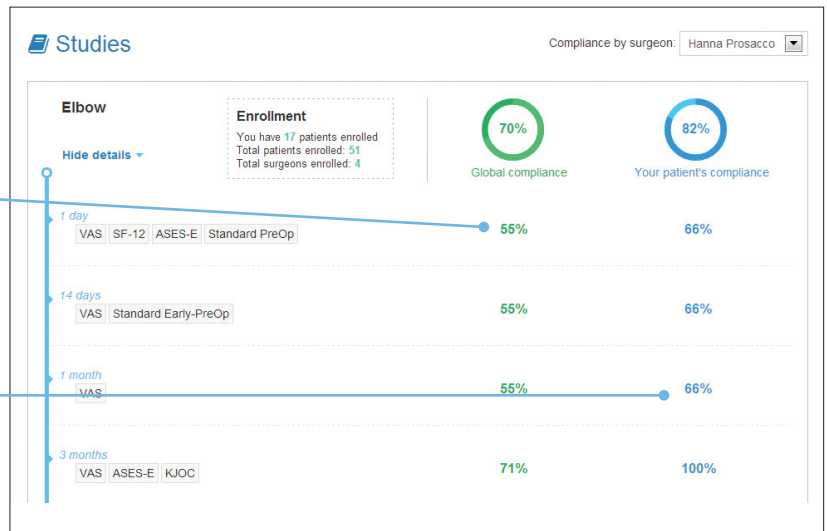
Studies

Compliance by surgeon: Hanna Prosacco

Elbow

Hide details

Enrollment
You have 17 patients enrolled
Total patients enrolled: 51
Total surgeons enrolled: 4

70%
Global compliance

82%
Your patient's compliance

1 day
VAS SF-12 ASES-E Standard PreOp
55% 66%

14 days
VAS Standard Early-PreOp
55% 66%

1 month
VAS
55% 66%

3 months
VAS ASES-E KJOC
71% 100%